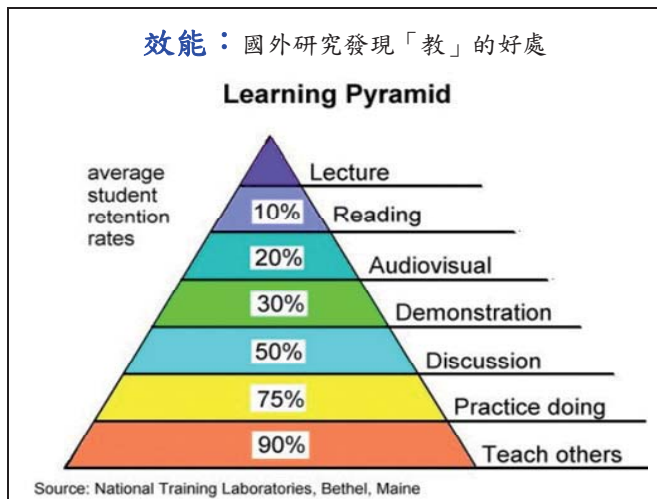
效能：國外研究發現「教」的好處

Learning Pyramid

average student retention rates

Lecture

10% Reading

20% Audiovisual

30% Demonstration

50% Discussion

75% Practice doing

90% Teach others

Source: National Training Laboratories, Bethel, Maine